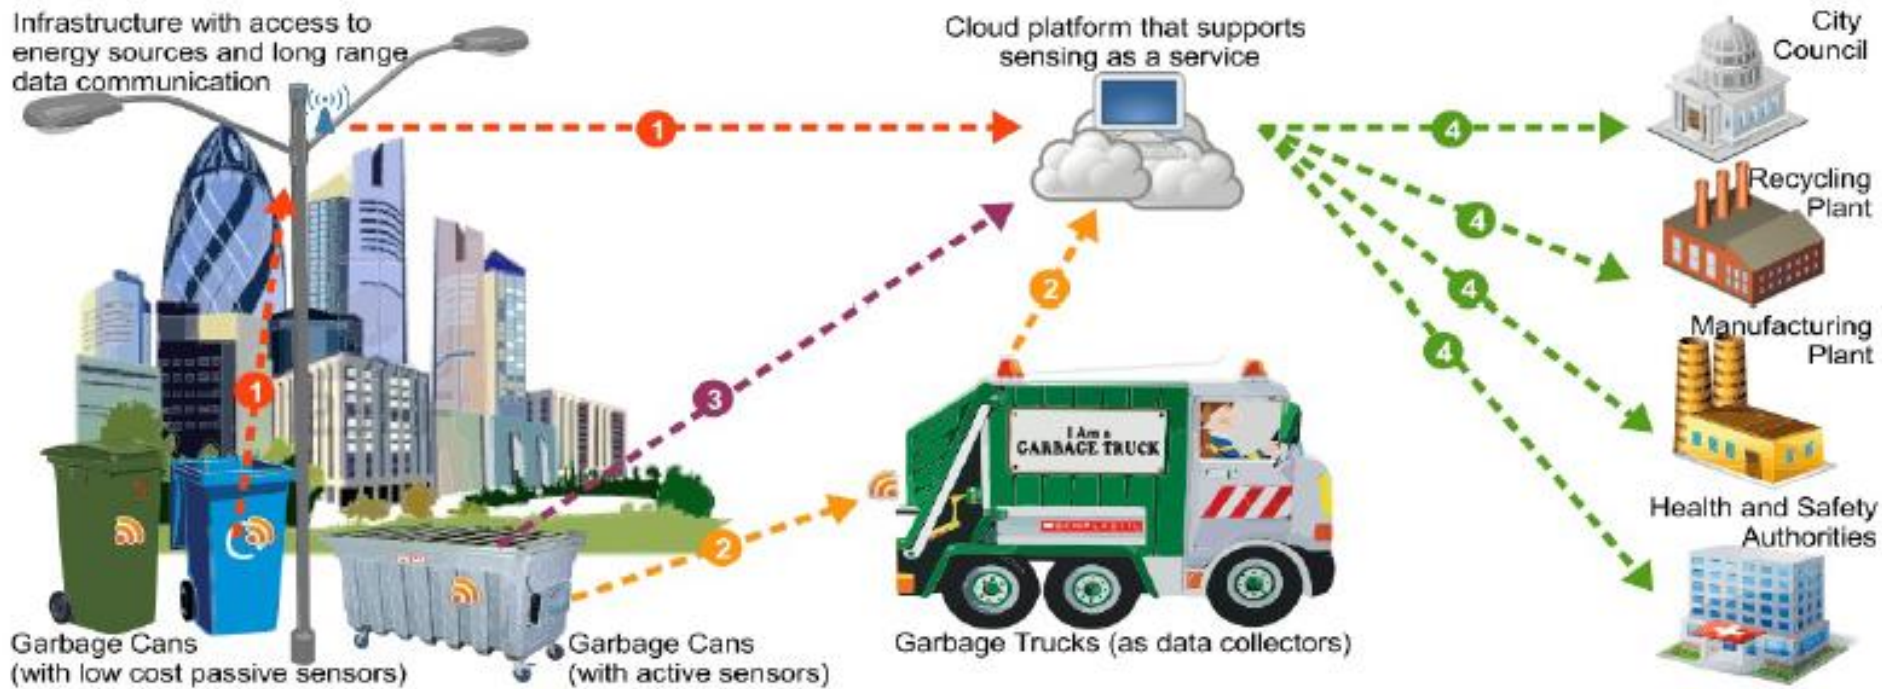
Infrastructure with access to energy sources and long range data communication

Cloud platform that supports sensing as a service

City Council

1

1

4

Recycling Plant

4

3

2

4

Manufacturing Plant

4

I Am a GARBAGE TRUCK

Health and Safety Authorities

2

Garbage Cans (with low cost passive sensors)

Garbage Cans (with active sensors)

Garbage Trucks (as data collectors)